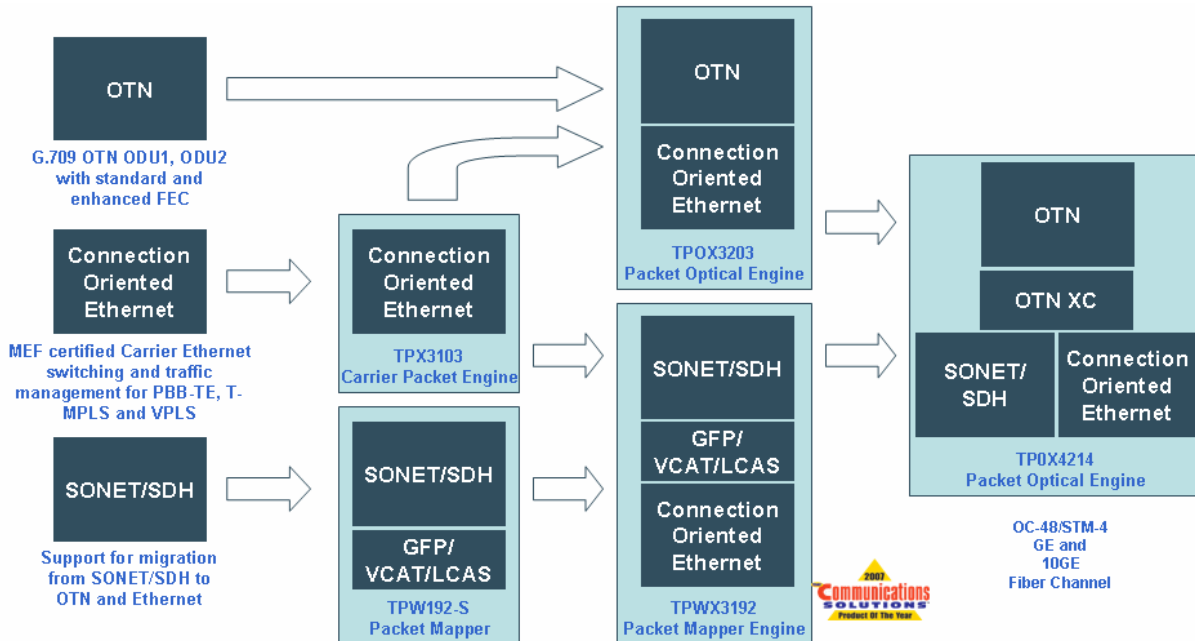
OTN

G.709 OTN ODU1, ODU2 with standard and enhanced FEC

Connection Oriented Ethernet

MEF certified Carrier Ethernet switching and traffic management for PBB-TE, T-MPLS and VPLS

SONET/SDH

Support for migration from SONET/SDH to OTN and Ethernet

Connection Oriented Ethernet

TPX3103
Carrier Packet Engine

SONET/SDH

GFP/
VCAT/LCAS

TPW192-S
Packet Mapper

OTN

Connection Oriented Ethernet

TPOX3203
Packet Optical Engine

SONET/SDH

GFP/
VCAT/LCAS

Connection Oriented Ethernet

TPWX3192
Packet Mapper Engine

2007
Communications SOLUTIONS
Product Of The Year

OTN

OTN XC

SONET/
SDH

Connection Oriented Ethernet

TPOX4214
Packet Optical Engine

OC-48/STM-4
GE and
10GE
Fiber Channel